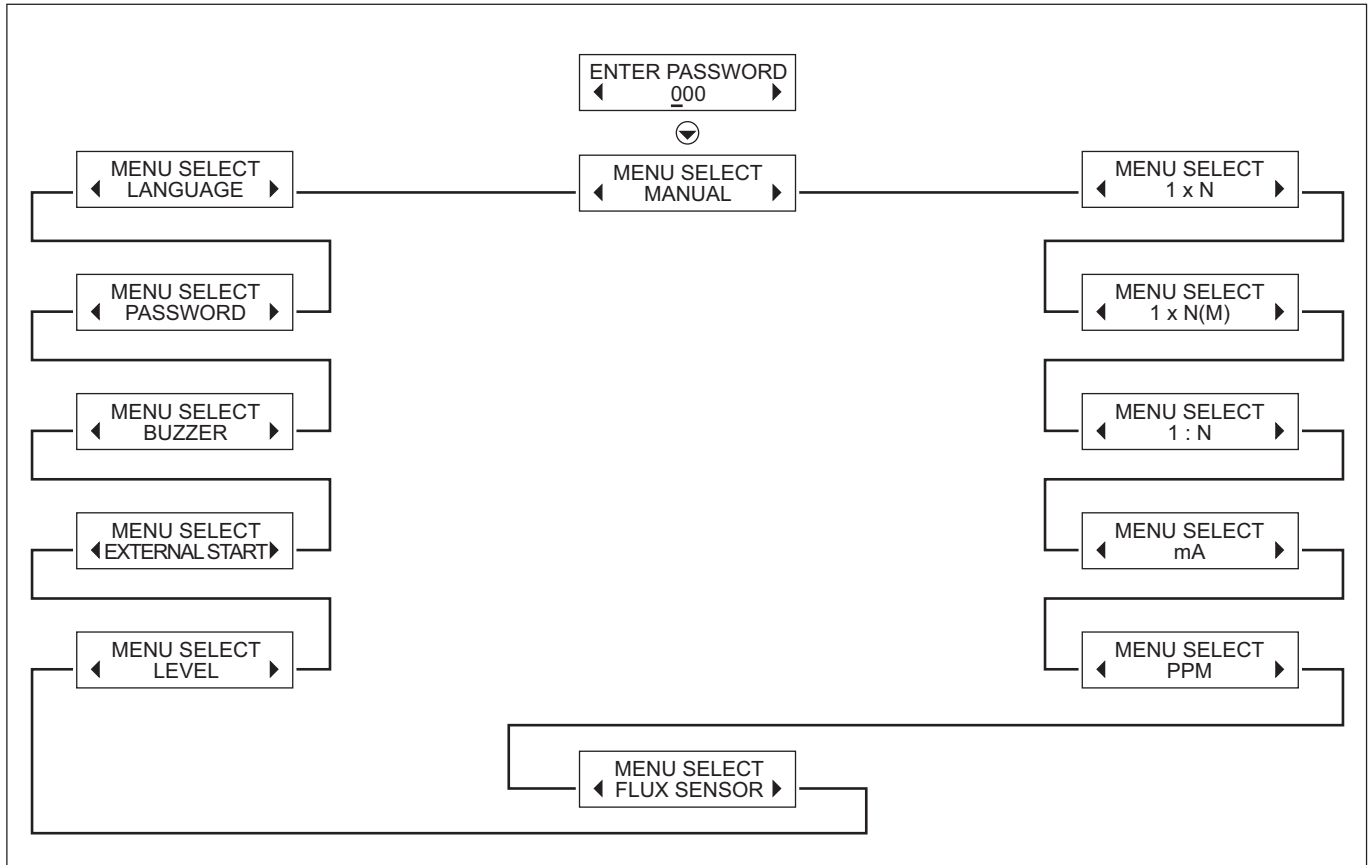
ENTER PASSWORD
000

MENU SELECT
LANGUAGE

MENU SELECT
MANUAL

MENU SELECT
1 x N

MENU SELECT
PASSWORD

MENU SELECT
1 x N(M)

MENU SELECT
BUZZER

MENU SELECT
1 : N

MENU SELECT
EXTERNAL START

MENU SELECT
mA

MENU SELECT
LEVEL

MENU SELECT
PPM

MENU SELECT
FLUX SENSOR